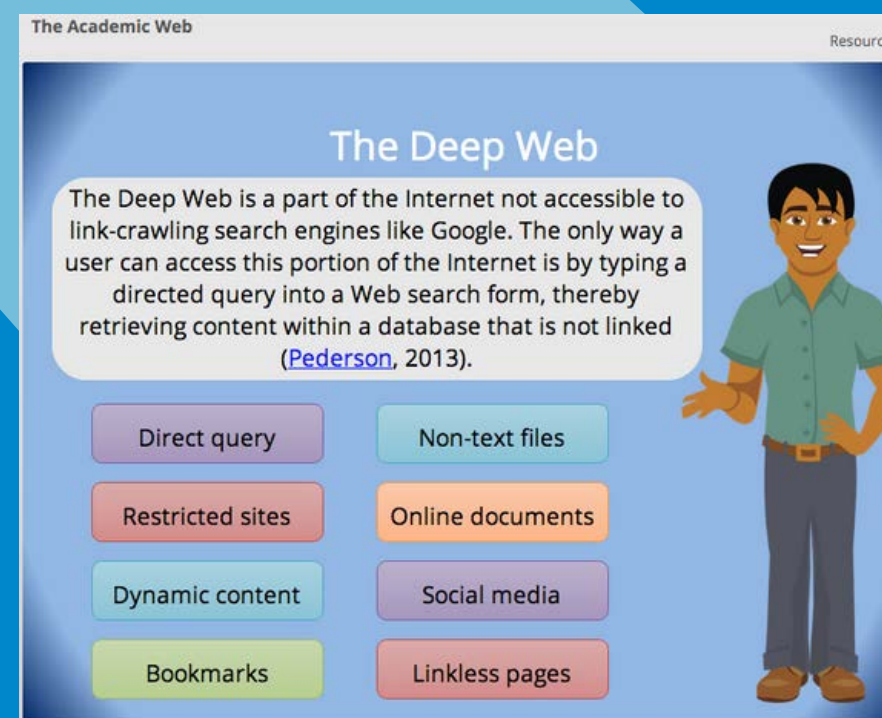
The Academic Web

Resourc

The Deep Web

The Deep Web is a part of the Internet not accessible to link-crawling search engines like Google. The only way a user can access this portion of the Internet is by typing a directed query into a Web search form, thereby retrieving content within a database that is not linked (Pederson, 2013).

Direct query

Non-text files

Restricted sites

Online documents

Dynamic content

Social media

Bookmarks

Linkless pages